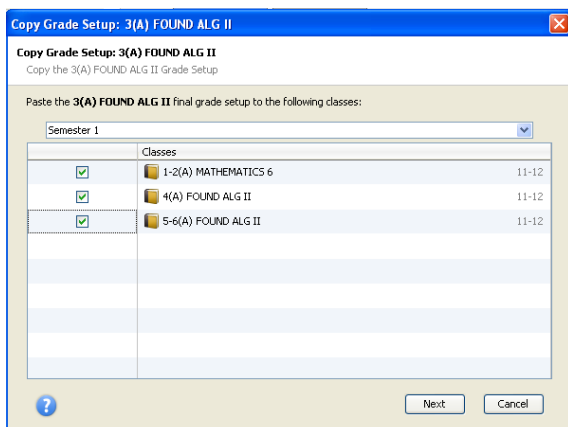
Copy Grade Setup: 3(A) FOUND ALG II

Copy Grade Setup: 3(A) FOUND ALG II
Copy the 3(A) FOUND ALG II Grade Setup

Paste the 3(A) FOUND ALG II final grade setup to the following classes:

Semester 1

| | Classes | |
|---|---|---|
| ☑ | 1-2(A) MATHEMATICS 6 | 11-12 |
| ☑ | 4(A) FOUND ALG II | 11-12 |
| ☑ | 5-6(A) FOUND ALG II | 11-12 |

Next Cancel